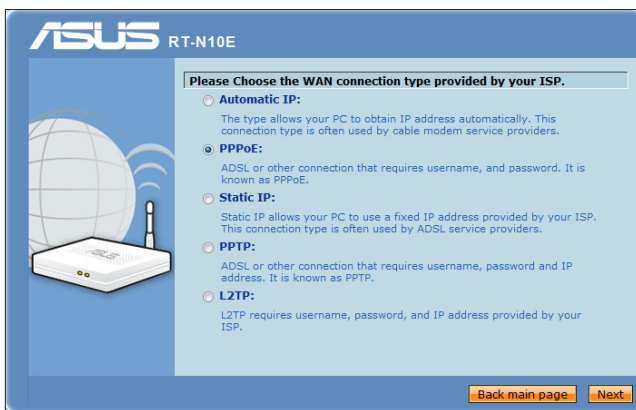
ASUS RT-N10E

Please Choose the WAN connection type provided by your ISP.

Automatic IP:

The type allows your PC to obtain IP address automatically. This connection type is often used by cable modem service providers.

PPPoE:

ADSL or other connection that requires username, and password. It is known as PPPoE.

Static IP:

Static IP allows your PC to use a fixed IP address provided by your ISP. This connection type is often used by ADSL service providers.

PPTP:

ADSL or other connection that requires username, password and IP address. It is known as PPTP.

L2TP:

L2TP requires username, password, and IP address provided by your ISP.

Back main page Next